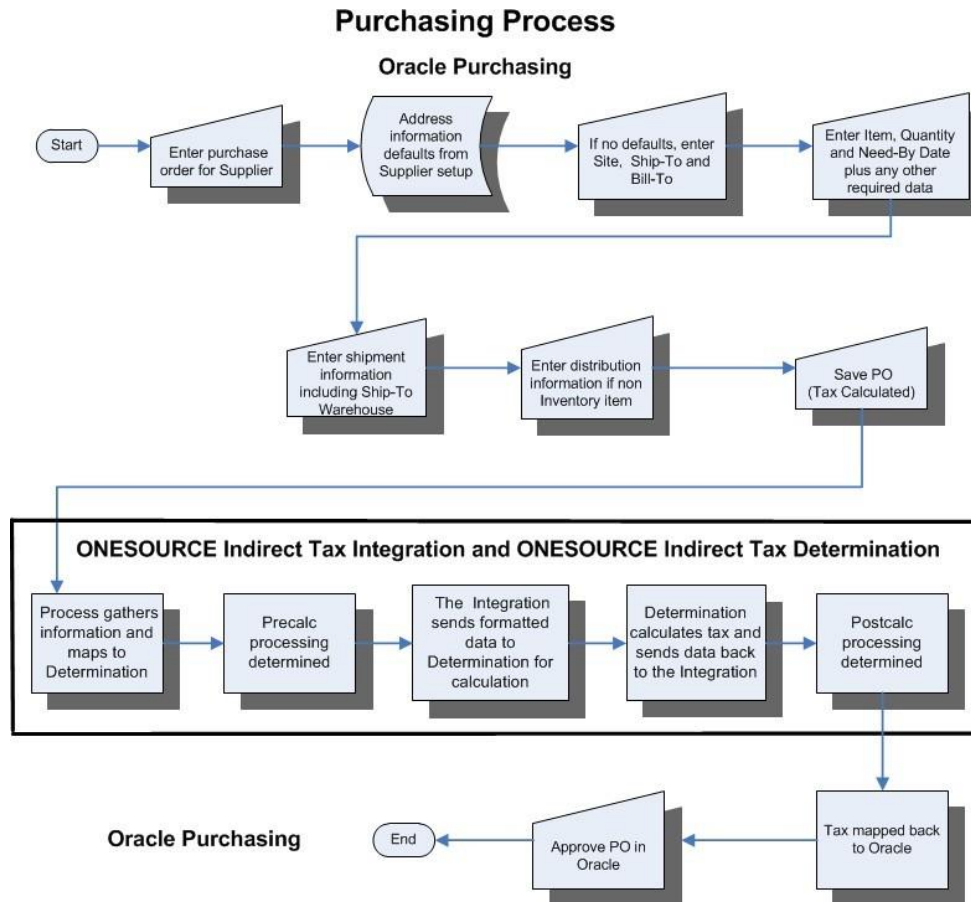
Purchasing Process

Oracle Purchasing

Start

Enter purchase order for Supplier

Address information defaults from Supplier setup

If no defaults, enter Site, Ship-To and Bill-To

Enter Item, Quantity and Need-By Date plus any other required data

Enter shipment information including Ship-To Warehouse

Enter distribution information if non Inventory item

Save PO (Tax Calculated)

ONESOURCE Indirect Tax Integration and ONESOURCE Indirect Tax Determination

Process gathers information and maps to Determination

Precalc processing determined

The Integration sends formatted data to Determination for calculation

Determination calculates tax and sends data back to the Integration

Postcalc processing determined

Oracle Purchasing

Tax mapped back to Oracle

Approve PO in Oracle

End